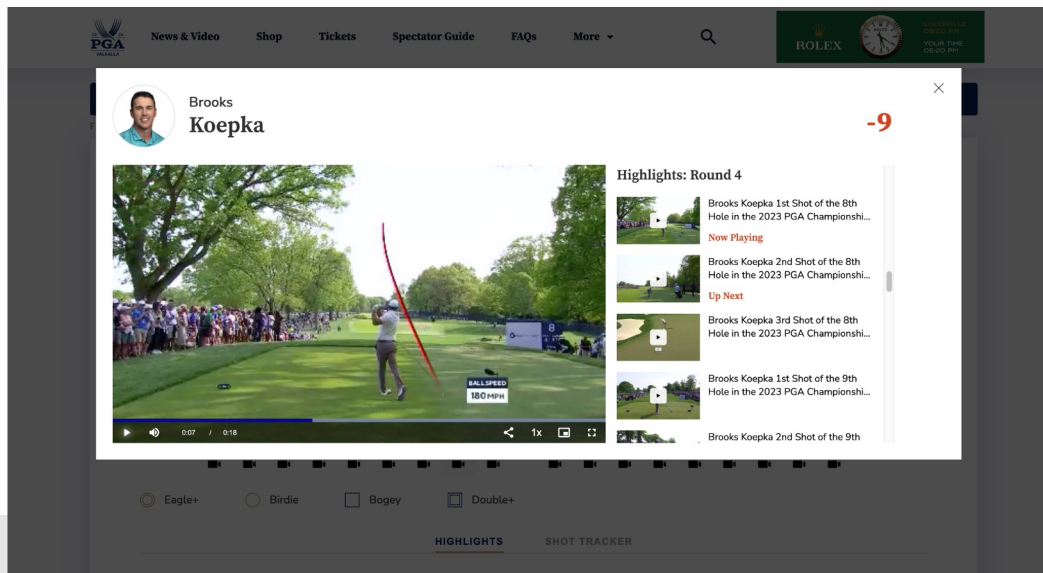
PGA

News & Video Shop Tickets Spectator Guide FAQs More

ROLEX

YOUR TIME 05:20 PM

Brooks
Koepka

-9

BALLSPEED 180 MPH

0:07 / 0:18

1x

Highlights: Round 4

Brooks Koepka 1st Shot of the 8th Hole in the 2023 PGA Championshi...
Now Playing

Brooks Koepka 2nd Shot of the 8th Hole in the 2023 PGA Championshi...
Up Next

Brooks Koepka 3rd Shot of the 8th Hole in the 2023 PGA Championshi...

Brooks Koepka 1st Shot of the 9th Hole in the 2023 PGA Championshi...

Brooks Koepka 2nd Shot of the 9th

Eagle+ Birdie Bogey Double+

HIGHLIGHTS SHOT TRACKER